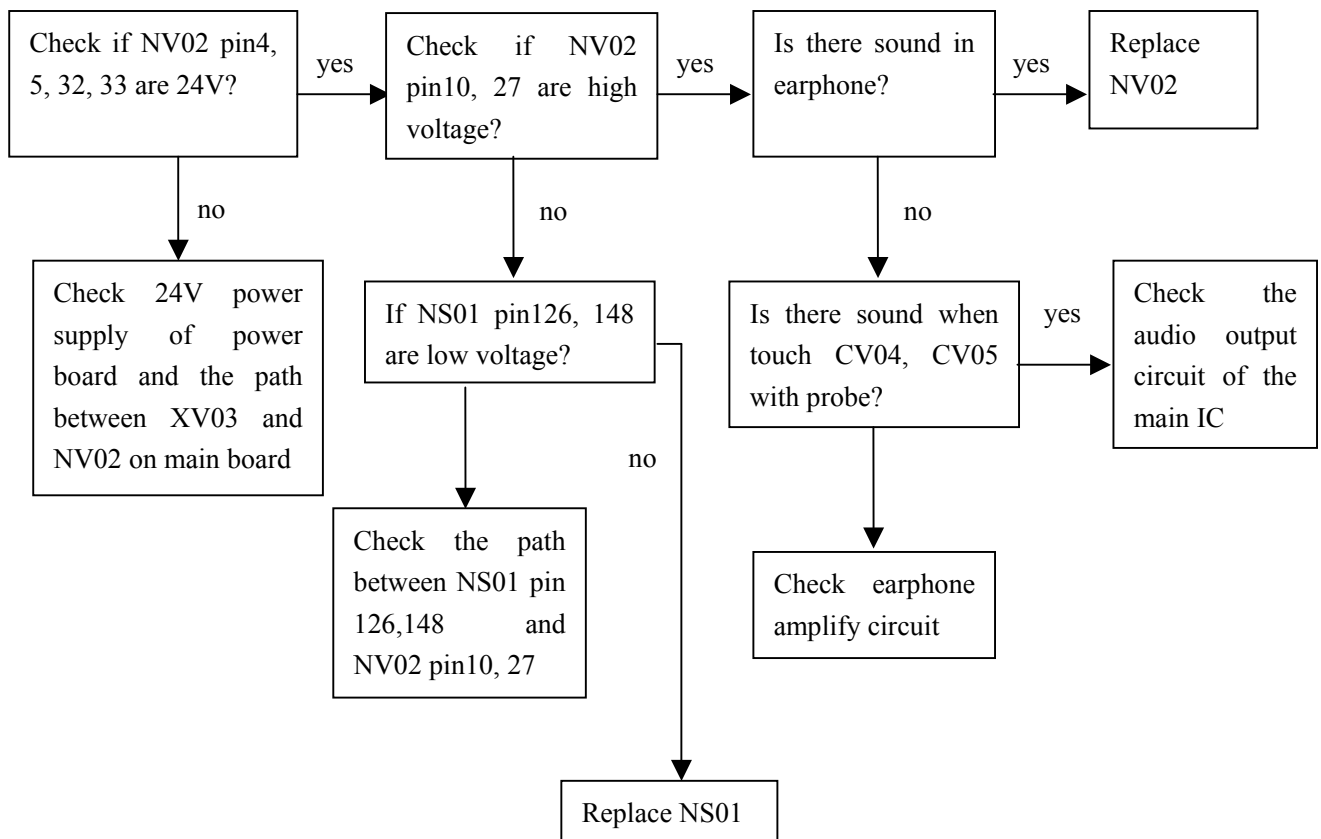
Check if NV02 pin4, 5, 32, 33 are 24V?

yes

Check if NV02 pin10, 27 are high voltage?

yes

Is there sound in earphone?

yes

Replace NV02

no

no

no

Check 24V power supply of power board and the path between XV03 and NV02 on main board

If NS01 pin126, 148 are low voltage?

Is there sound when touch CV04, CV05 with probe?

yes

Check the audio output circuit of the main IC

no

Check the path between NS01 pin 126,148 and NV02 pin10, 27

Check earphone amplify circuit

Replace NS01